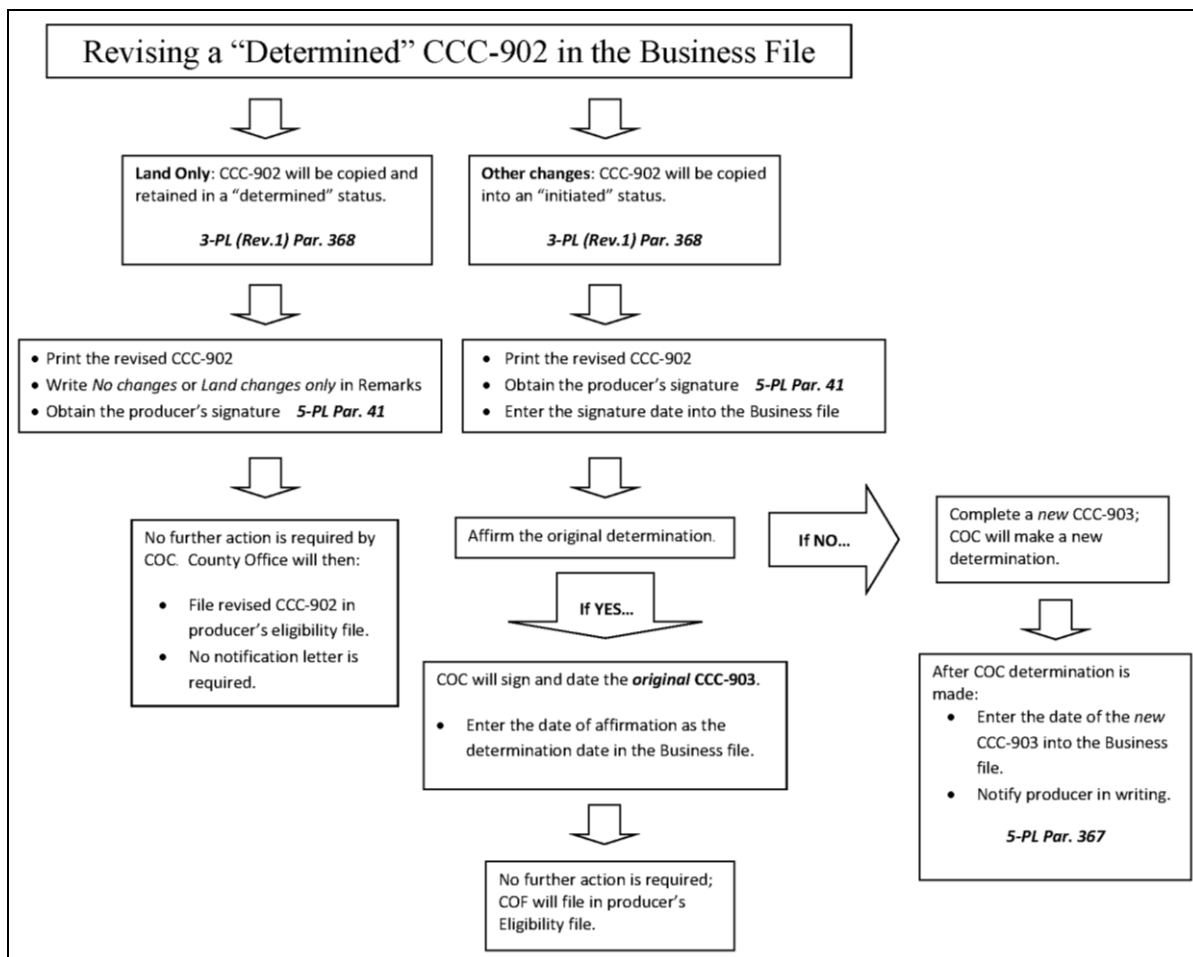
Revising a "Determined" CCC-902 in the Business File

**Land Only**: CCC-902 will be copied and retained in a "determined" status.

*3-PL (Rev.1) Par. 368*

- Print the revised CCC-902
- Write *No changes* or *Land changes only* in Remarks
- Obtain the producer's signature *5-PL Par. 41*

No further action is required by COC. County Office will then:

- File revised CCC-902 in producer's eligibility file.
- No notification letter is required.

**Other changes**: CCC-902 will be copied into an "initiated" status.

*3-PL (Rev.1) Par. 368*

- Print the revised CCC-902
- Obtain the producer's signature *5-PL Par. 41*
- Enter the signature date into the Business file

Affirm the original determination.

If YES...

COC will sign and date the ***original* CCC-903**.

- Enter the date of affirmation as the determination date in the Business file.

No further action is required; COF will file in producer's Eligibility file.

If NO...

Complete a *new* CCC-903; COC will make a new determination.

After COC determination is made:

- Enter the date of the *new* CCC-903 into the Business file.
- Notify producer in writing.

*5-PL Par. 367*